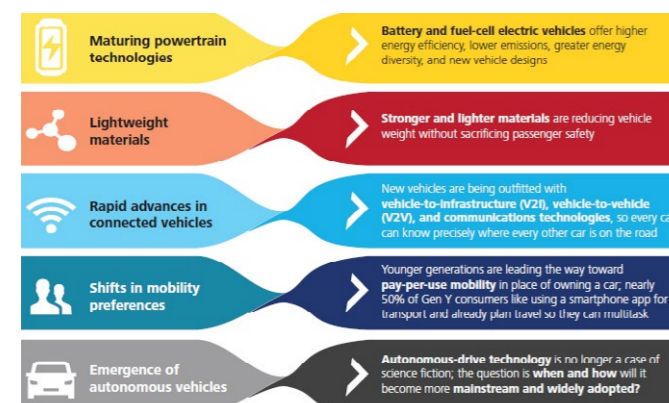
Maturing powertrain technologies

Battery and fuel-cell electric vehicles offer higher energy efficiency, lower emissions, greater energy diversity, and new vehicle designs

Lightweight materials

Stronger and lighter materials are reducing vehicle weight without sacrificing passenger safety

Rapid advances in connected vehicles

New vehicles are being outfitted with vehicle-to-infrastructure (V2I), vehicle-to-vehicle (V2V), and communications technologies, so every ca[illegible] can know precisely where every other car is on the road

Shifts in mobility preferences

Younger generations are leading the way toward pay-per-use mobility in place of owning a car; nearly 50% of Gen Y consumers like using a smartphone app for transport and already plan travel so they can multitask

Emergence of autonomous vehicles

Autonomous-drive technology is no longer a case of science fiction; the question is when and how will it become more mainstream and widely adopted?